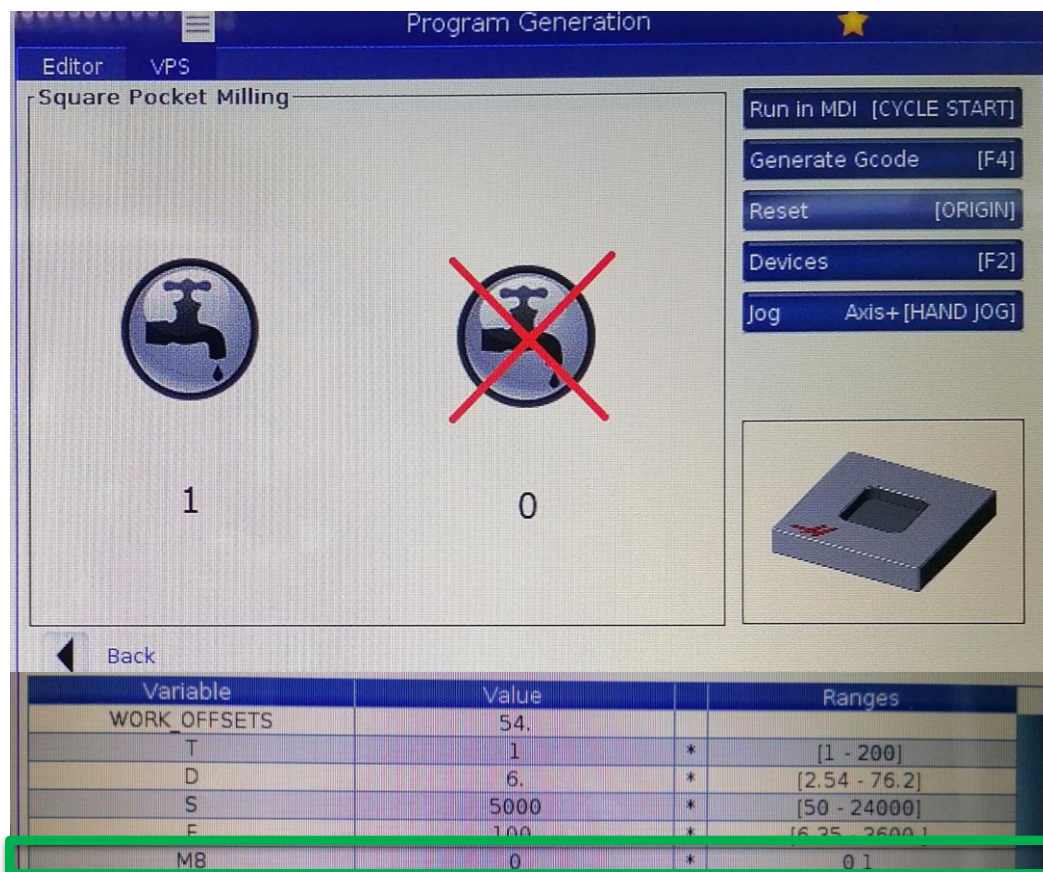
Program Generation

Editor VPS

Square Pocket Milling

1

0

Run in MDI [CYCLE START]

Generate Gcode [F4]

Reset [ORIGIN]

Devices [F2]

Jog Axis+ [HAND JOG]

Back

| Variable | Value | | Ranges |
|---|---|---|---|
| WORK_OFFSETS | 54. | | |
| T | 1 | * | [1 - 200] |
| D | 6. | * | [2.54 - 76.2] |
| S | 5000 | * | [50 - 24000] |
| F | 100 | * | [6.35 - 3600.] |
| M8 | 0 | * | 0 1 |